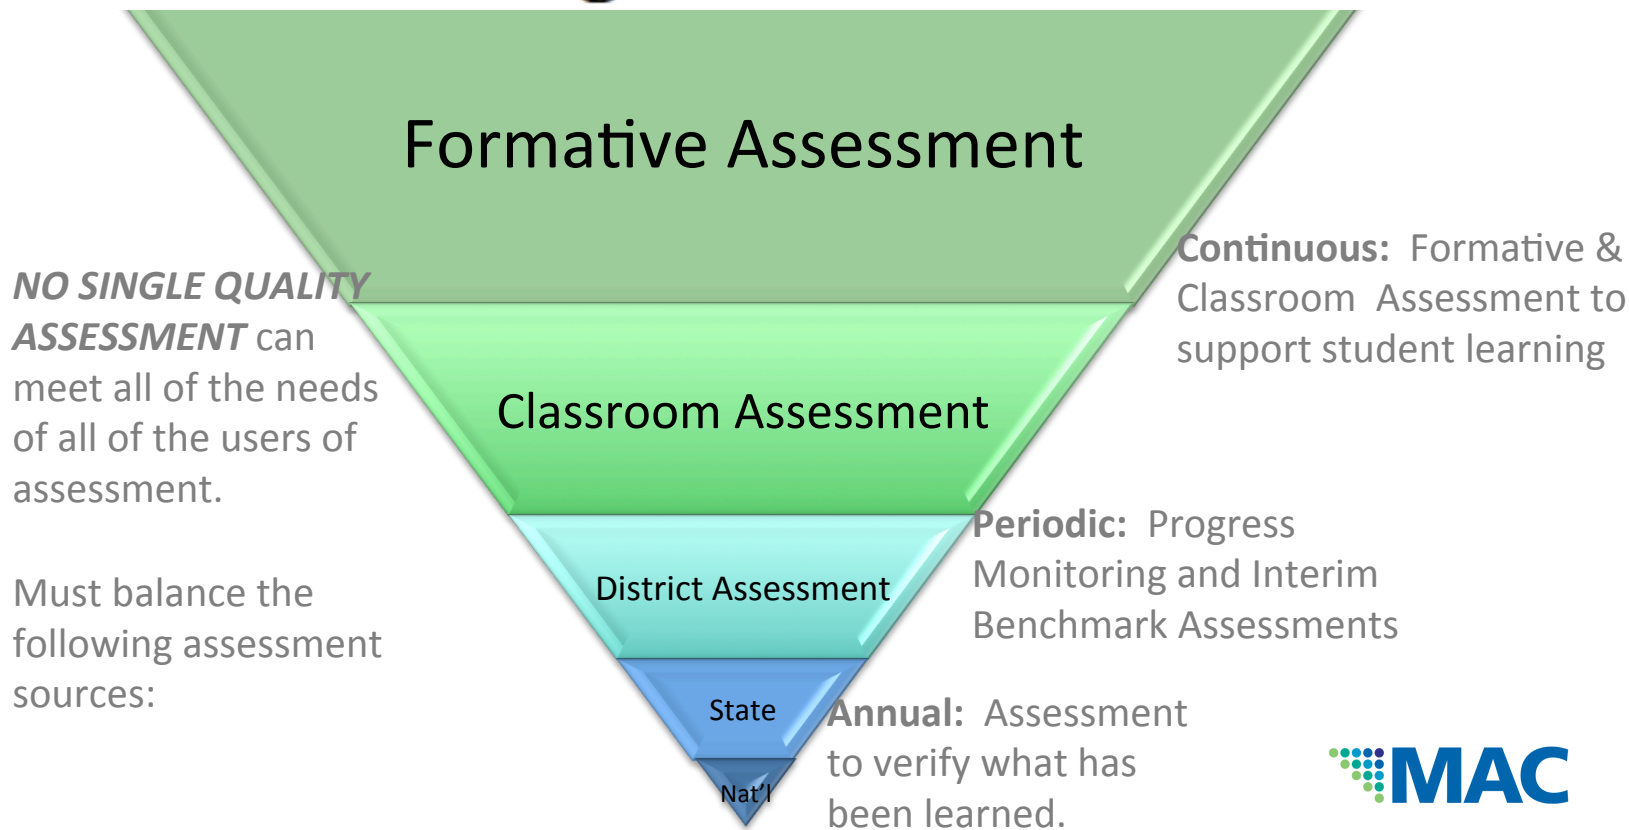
Formative Assessment

Classroom Assessment

District Assessment

State

Nat'l

NO SINGLE QUALITY ASSESSMENT can meet all of the needs of all of the users of assessment.

Must balance the following assessment sources:

Continuous: Formative & Classroom Assessment to support student learning

Periodic: Progress Monitoring and Interim Benchmark Assessments

Annual: Assessment to verify what has been learned.

MAC